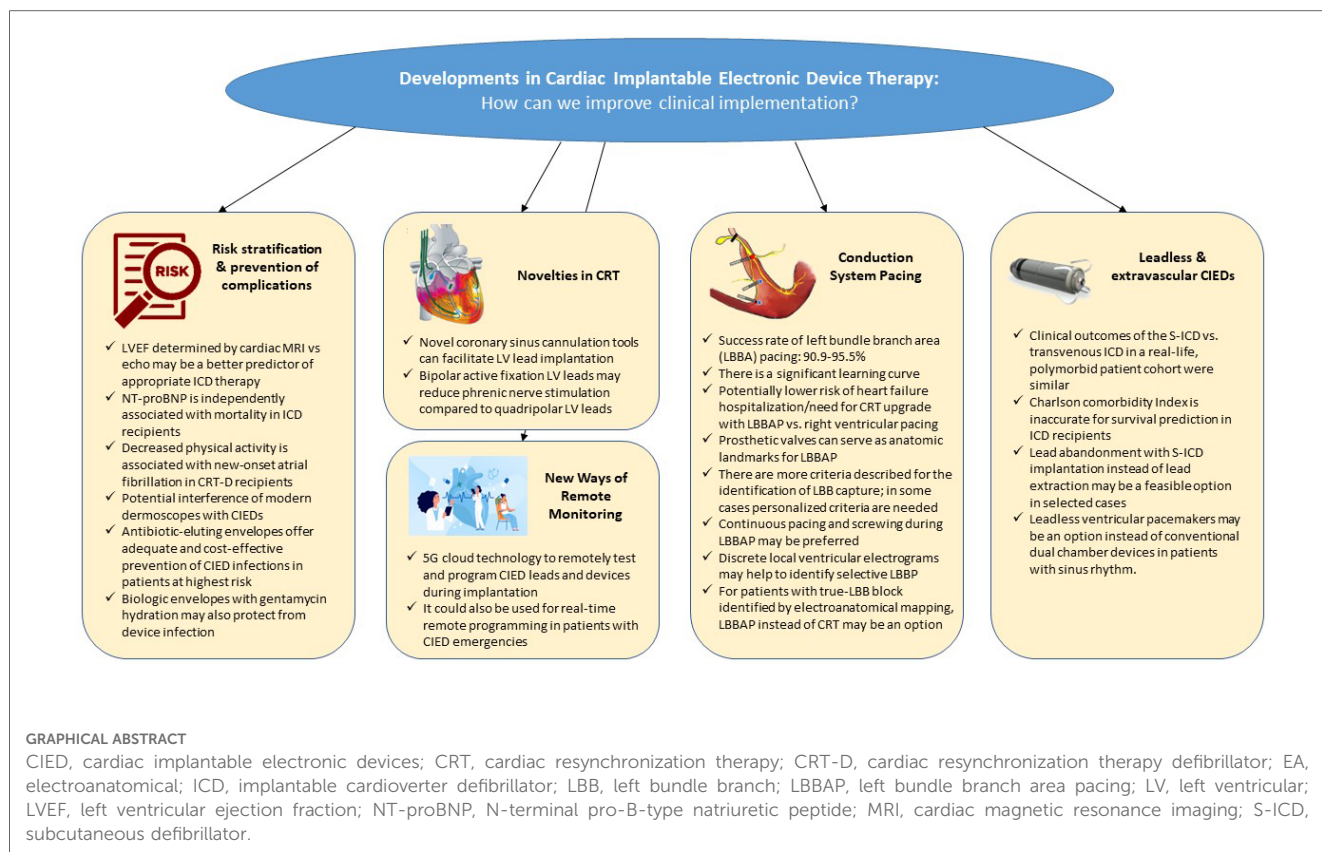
Developments in Cardiac Implantable Electronic Device Therapy:
How can we improve clinical implementation?

RISK

Risk stratification & prevention of complications

✓ LVEF determined by cardiac MRI vs echo may be a better predictor of appropriate ICD therapy
✓ NT-proBNP is independently associated with mortality in ICD recipients
✓ Decreased physical activity is associated with new-onset atrial fibrillation in CRT-D recipients
✓ Potential interference of modern dermoscopes with CIEDs
✓ Antibiotic-eluting envelopes offer adequate and cost-effective prevention of CIED infections in patients at highest risk
✓ Biologic envelopes with gentamycin hydration may also protect from device infection

Novelties in CRT

✓ Novel coronary sinus cannulation tools can facilitate LV lead implantation
✓ Bipolar active fixation LV leads may reduce phrenic nerve stimulation compared to quadripolar LV leads

New Ways of Remote Monitoring

✓ 5G cloud technology to remotely test and program CIED leads and devices during implantation
✓ It could also be used for real-time remote programming in patients with CIED emergencies

Conduction System Pacing

✓ Success rate of left bundle branch area (LBBA) pacing: 90.9-95.5%
✓ There is a significant learning curve
✓ Potentially lower risk of heart failure hospitalization/need for CRT upgrade with LBBAP vs. right ventricular pacing
✓ Prosthetic valves can serve as anatomic landmarks for LBBAP
✓ There are more criteria described for the identification of LBB capture; in some cases personalized criteria are needed
✓ Continuous pacing and screwing during LBBAP may be preferred
✓ Discrete local ventricular electrograms may help to identify selective LBBP
✓ For patients with true-LBB block identified by electroanatomical mapping, LBBAP instead of CRT may be an option

Leadless & extravascular CIEDs

✓ Clinical outcomes of the S-ICD vs. transvenous ICD in a real-life, polymorbid patient cohort were similar
✓ Charlson comorbidity Index is inaccurate for survival prediction in ICD recipients
✓ Lead abandonment with S-ICD implantation instead of lead extraction may be a feasible option in selected cases
✓ Leadless ventricular pacemakers may be an option instead of conventional dual chamber devices in patients with sinus rhythm.

GRAPHICAL ABSTRACT
CIED, cardiac implantable electronic devices; CRT, cardiac resynchronization therapy; CRT-D, cardiac resynchronization therapy defibrillator; EA, electroanatomical; ICD, implantable cardioverter defibrillator; LBB, left bundle branch; LBBAP, left bundle branch area pacing; LV, left ventricular; LVEF, left ventricular ejection fraction; NT-proBNP, N-terminal pro-B-type natriuretic peptide; MRI, cardiac magnetic resonance imaging; S-ICD, subcutaneous defibrillator.